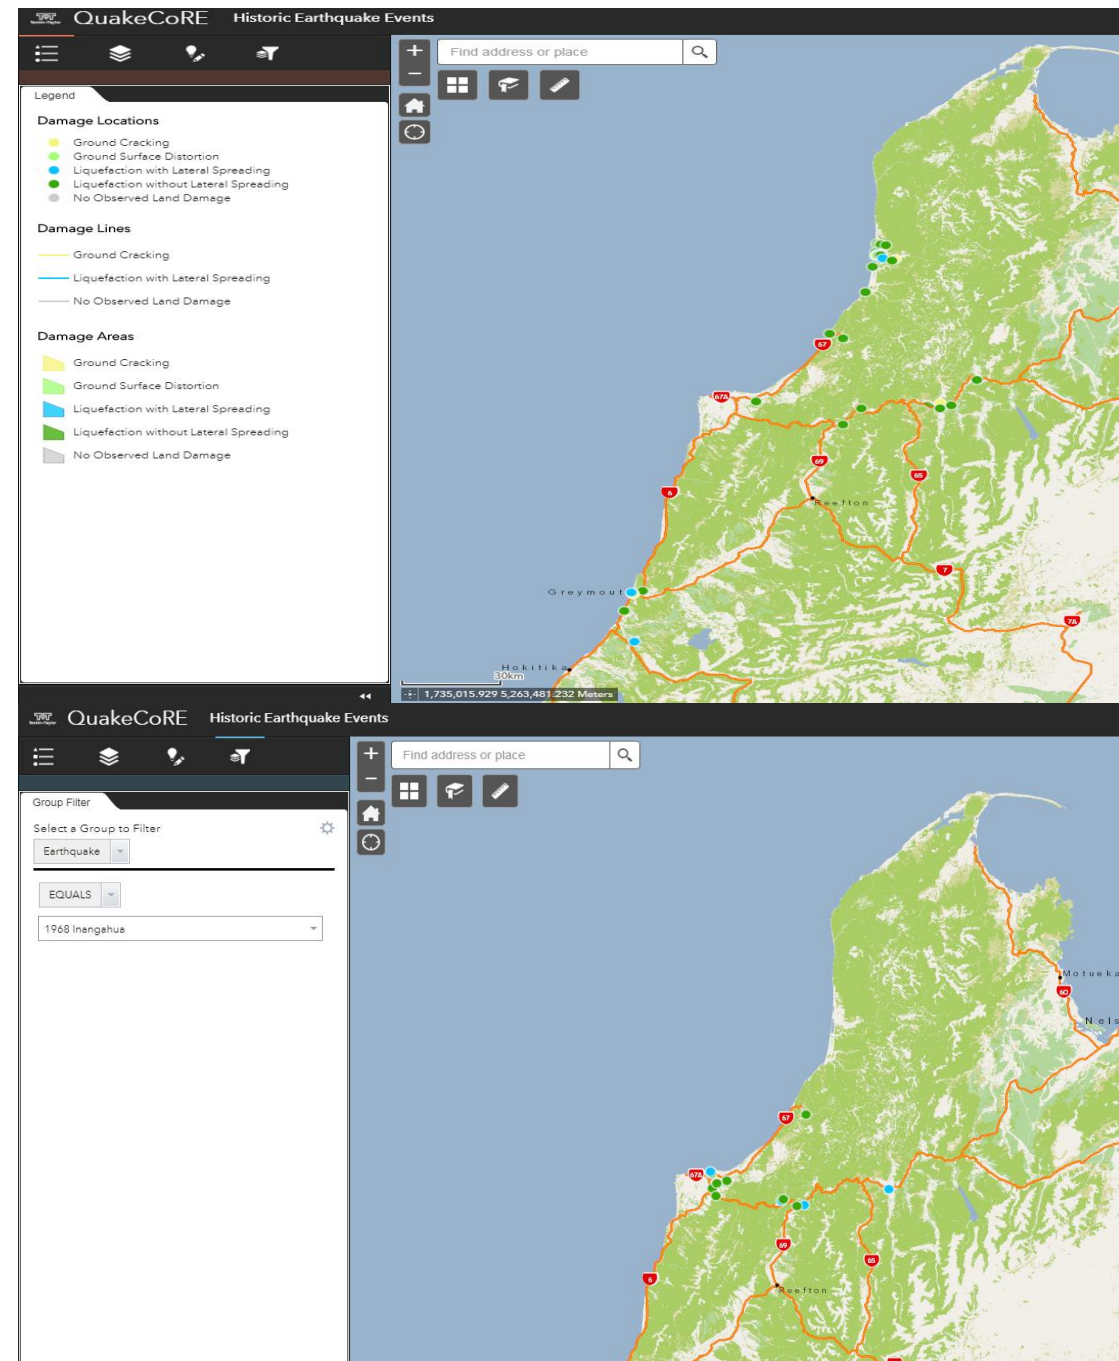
QuakeCoRE Historic Earthquake Events

Find address or place

Legend

Damage Locations
Ground Cracking
Ground Surface Distortion
Liquefaction with Lateral Spreading
Liquefaction without Lateral Spreading
No Observed Land Damage

Damage Lines
Ground Cracking
Liquefaction with Lateral Spreading
No Observed Land Damage

Damage Areas
Ground Cracking
Ground Surface Distortion
Liquefaction with Lateral Spreading
Liquefaction without Lateral Spreading
No Observed Land Damage

67
67A
69
65
6
7
7A
Reefton
Greymouth
Hokitika
30km
1,735,015.929 5,263,481.232 Meters

QuakeCoRE Historic Earthquake Events

Find address or place

Group Filter
Select a Group to Filter
Earthquake
EQUALS
1968 Inangahua

Motueka
60
Nels
67
67A
69
65
6
Reefton